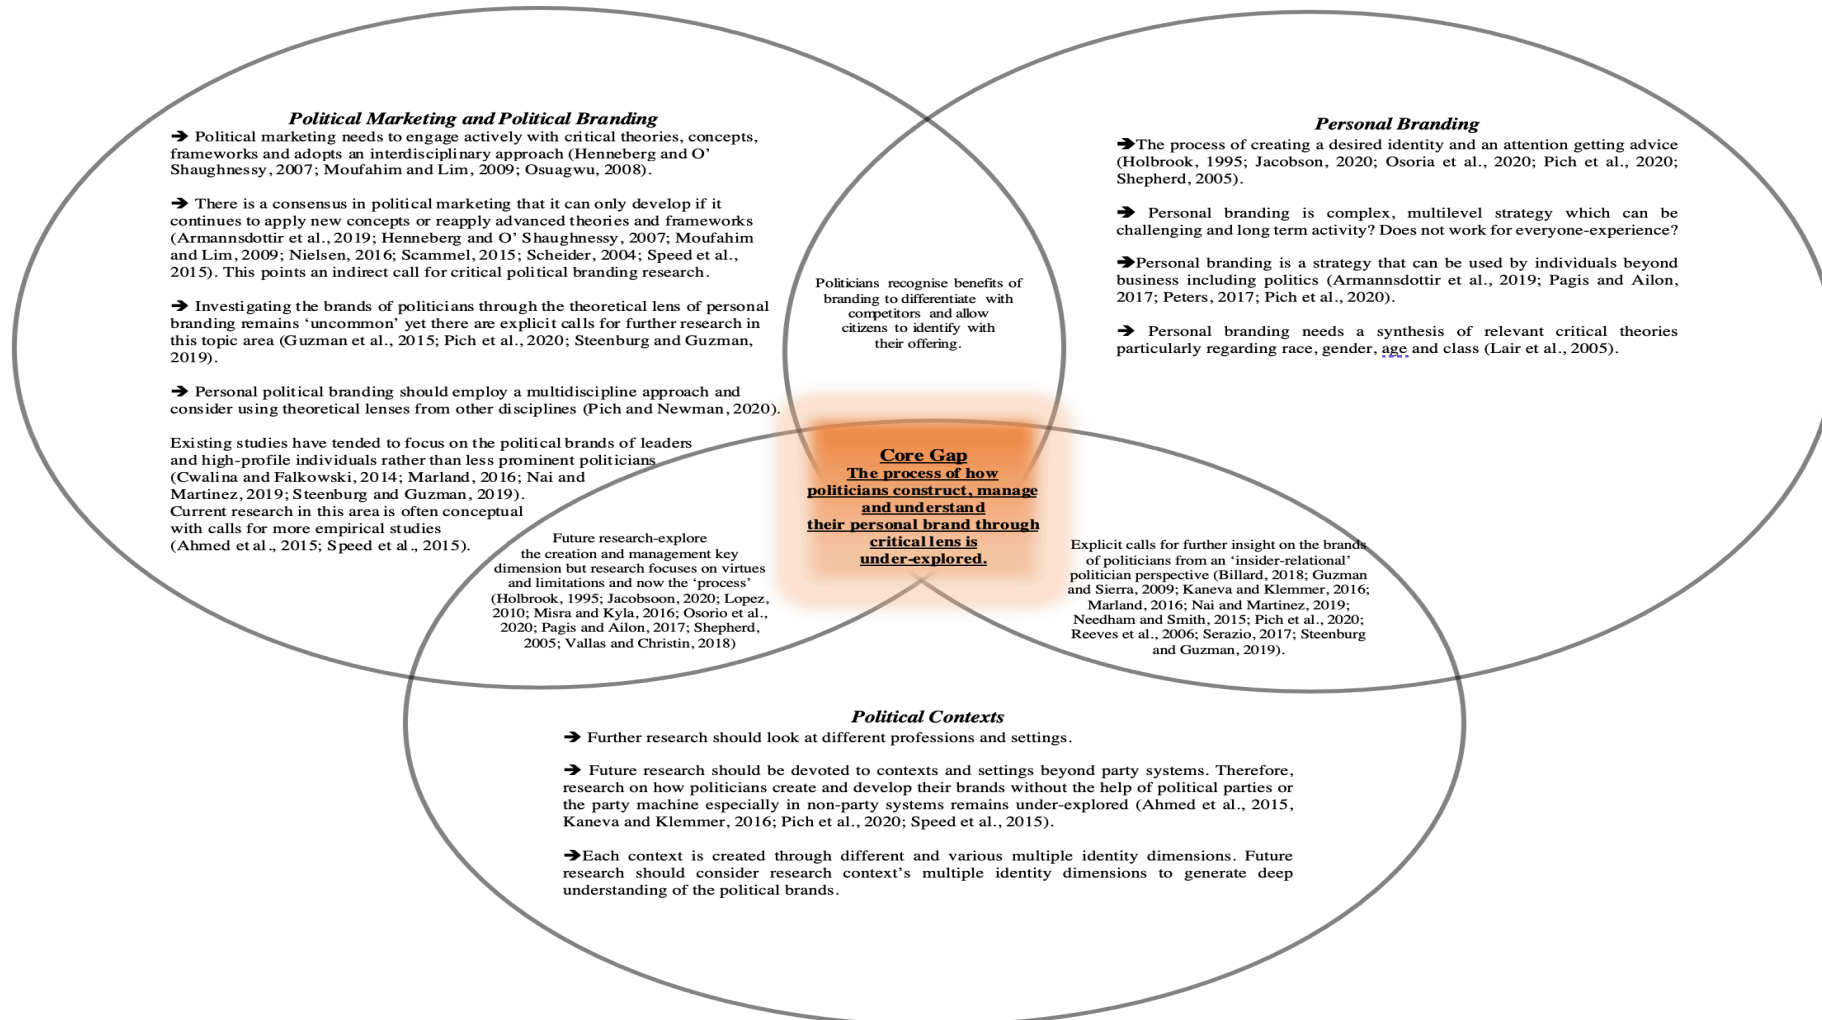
**Political Marketing and Political Branding**

➔ Political marketing needs to engage actively with critical theories, concepts, frameworks and adopts an interdisciplinary approach (Henneberg and O' Shaughnessy, 2007; Moufahim and Lim, 2009; Osuagwu, 2008).

➔ There is a consensus in political marketing that it can only develop if it continues to apply new concepts or reapply advanced theories and frameworks (Armannsdottir et al., 2019; Henneberg and O' Shaughnessy, 2007; Moufahim and Lim, 2009; Nielsen, 2016; Scammel, 2015; Scheider, 2004; Speed et al., 2015). This points an indirect call for critical political branding research.

➔ Investigating the brands of politicians through the theoretical lens of personal branding remains 'uncommon' yet there are explicit calls for further research in this topic area (Guzman et al., 2015; Pich et al., 2020; Steenburg and Guzman, 2019).

➔ Personal political branding should employ a multidiscipline approach and consider using theoretical lenses from other disciplines (Pich and Newman, 2020).

Existing studies have tended to focus on the political brands of leaders and high-profile individuals rather than less prominent politicians (Cwalina and Falkowski, 2014; Marland, 2016; Nai and Martinez, 2019; Steenburg and Guzman, 2019).
Current research in this area is often conceptual with calls for more empirical studies (Ahmed et al., 2015; Speed et al., 2015).

**Personal Branding**

➔The process of creating a desired identity and an attention getting advice (Holbrook, 1995; Jacobson, 2020; Osoria et al., 2020; Pich et al., 2020; Shepherd, 2005).

➔ Personal branding is complex, multilevel strategy which can be challenging and long term activity? Does not work for everyone-experience?

➔Personal branding is a strategy that can be used by individuals beyond business including politics (Armannsdottir et al., 2019; Pagis and Ailon, 2017; Peters, 2017; Pich et al., 2020).

➔ Personal branding needs a synthesis of relevant critical theories particularly regarding race, gender, age and class (Lair et al., 2005).

Politicians recognise benefits of branding to differentiate with competitors and allow citizens to identify with their offering.

Core Gap
The process of how politicians construct, manage and understand their personal brand through critical lens is under-explored.

Future research-explore the creation and management key dimension but research focuses on virtues and limitations and now the 'process' (Holbrook, 1995; Jacobsoon, 2020; Lopez, 2010; Misra and Kyla, 2016; Osorio et al., 2020; Pagis and Ailon, 2017; Shepherd, 2005; Vallas and Christin, 2018)

Explicit calls for further insight on the brands of politicians from an 'insider-relational' politician perspective (Billard, 2018; Guzman and Sierra, 2009; Kaneva and Klemmer, 2016; Marland, 2016; Nai and Martinez, 2019; Needham and Smith, 2015; Pich et al., 2020; Reeves et al., 2006; Serazio, 2017; Steenburg and Guzman, 2019).

**Political Contexts**

➔ Further research should look at different professions and settings.

➔ Future research should be devoted to contexts and settings beyond party systems. Therefore, research on how politicians create and develop their brands without the help of political parties or the party machine especially in non-party systems remains under-explored (Ahmed et al., 2015, Kaneva and Klemmer, 2016; Pich et al., 2020; Speed et al., 2015).

➔Each context is created through different and various multiple identity dimensions. Future research should consider research context's multiple identity dimensions to generate deep understanding of the political brands.